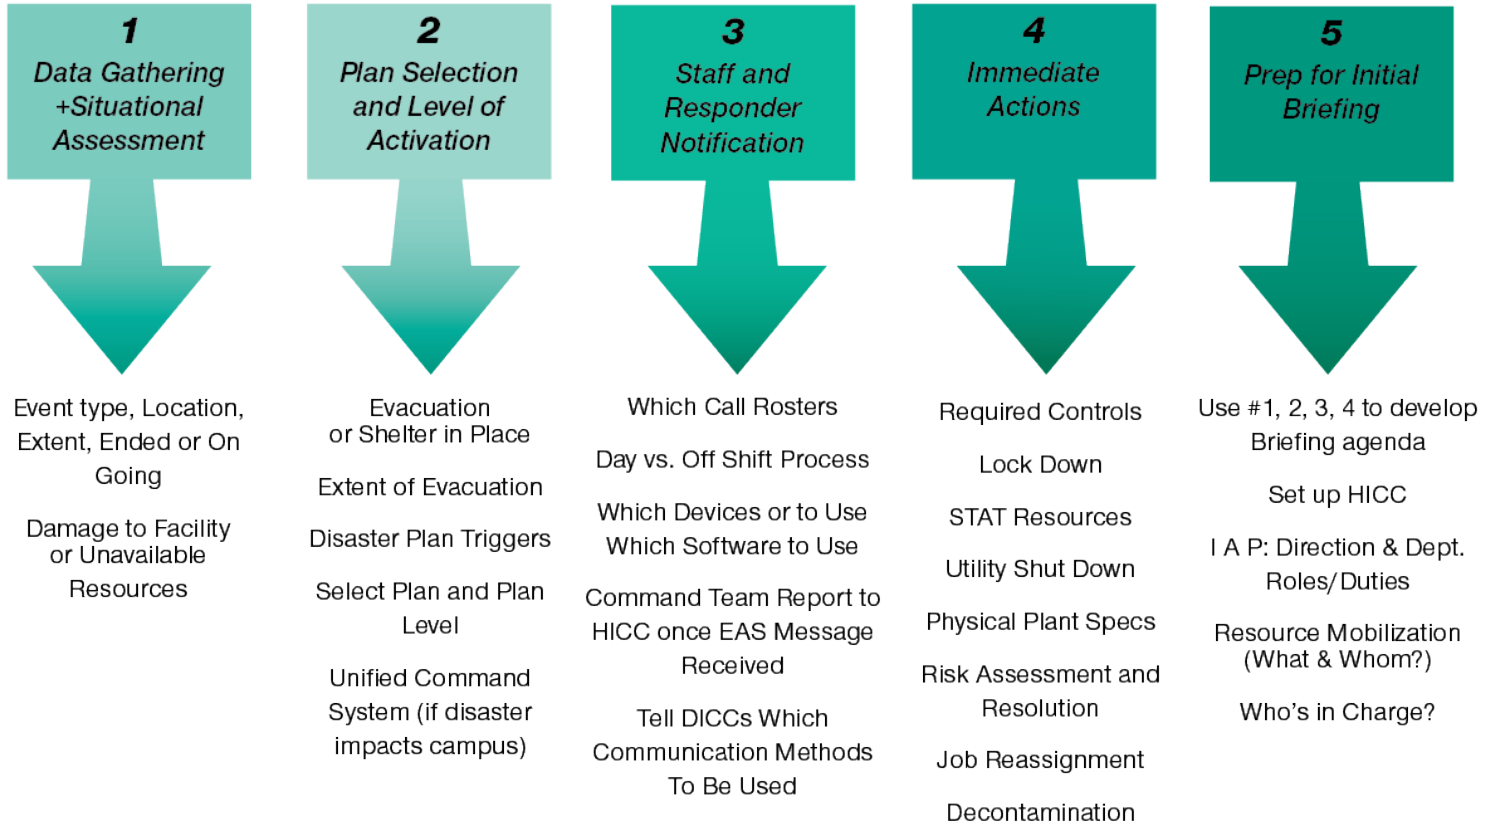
1
Data Gathering +Situational Assessment

Event type, Location, Extent, Ended or On Going

Damage to Facility or Unavailable Resources

2
Plan Selection and Level of Activation

Evacuation or Shelter in Place

Extent of Evacuation

Disaster Plan Triggers

Select Plan and Plan Level

Unified Command System (if disaster impacts campus)

3
Staff and Responder Notification

Which Call Rosters

Day vs. Off Shift Process

Which Devices or to Use Which Software to Use

Command Team Report to HICC once EAS Message Received

Tell DICCs Which Communication Methods To Be Used

4
Immediate Actions

Required Controls

Lock Down

STAT Resources

Utility Shut Down

Physical Plant Specs

Risk Assessment and Resolution

Job Reassignment

Decontamination

5
Prep for Initial Briefing

Use #1, 2, 3, 4 to develop Briefing agenda

Set up HICC

I A P: Direction & Dept. Roles/Duties

Resource Mobilization (What & Whom?)

Who's in Charge?